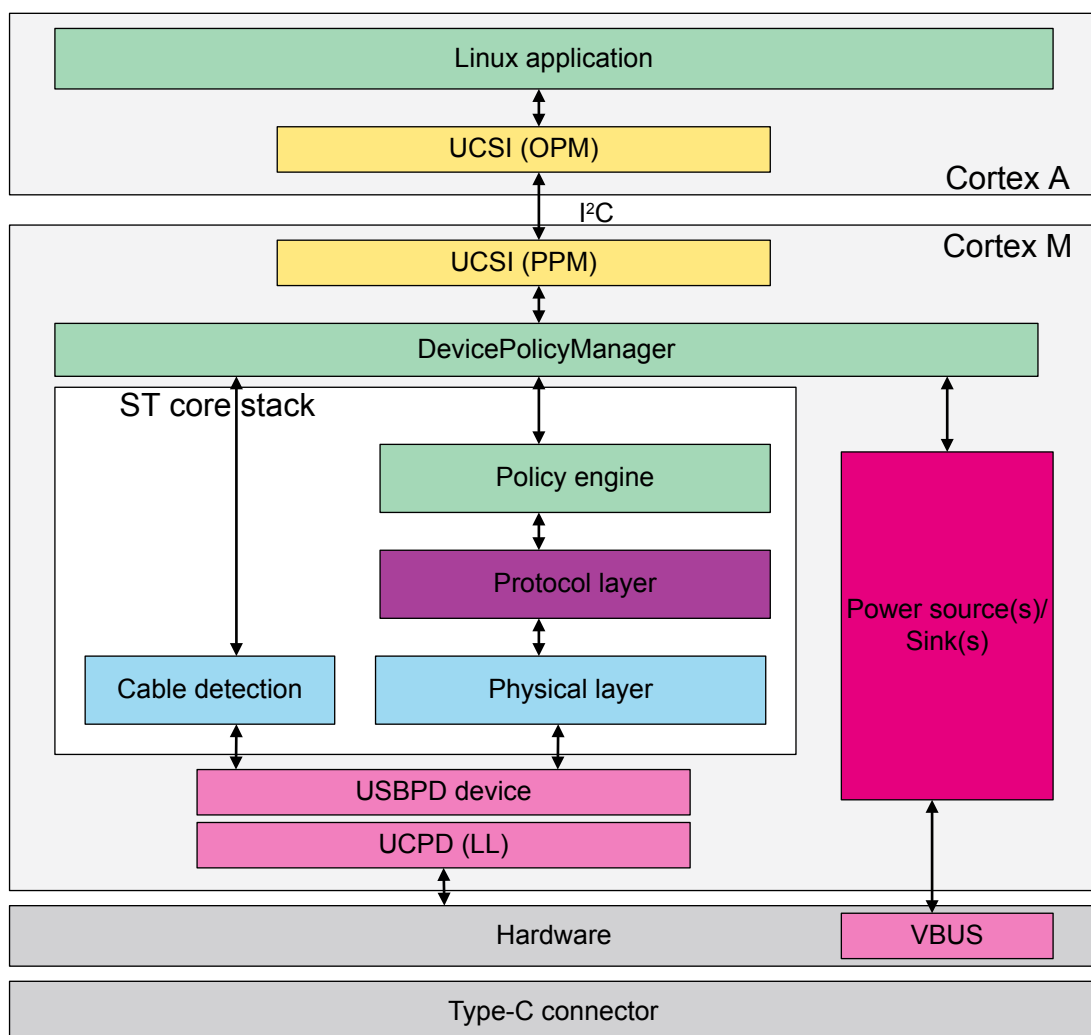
Linux application

UCSI (OPM)

Cortex A

$I^2C$

Cortex M

UCSI (PPM)

DevicePolicyManager

ST core stack

Policy engine

Protocol layer

Cable detection

Physical layer

Power source(s)/ Sink(s)

USBPD device

UCPD (LL)

Hardware

VBUS

Type-C connector